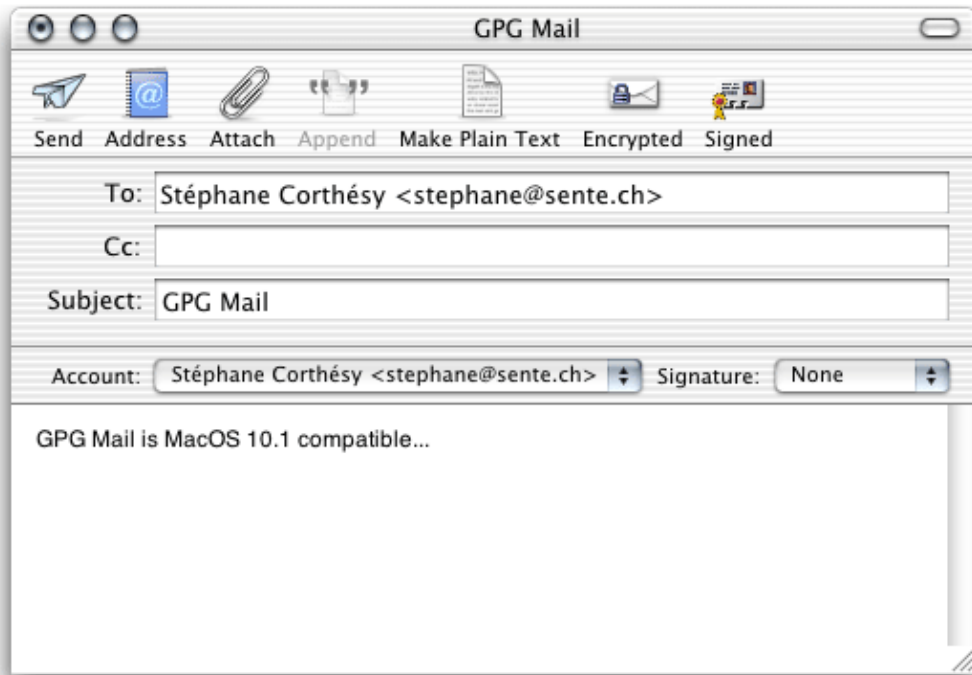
GPG Mail

Send Address Attach Append Make Plain Text Encrypted Signed

To: Stéphane Corthésy <stephane@sente.ch>

Cc:

Subject: GPG Mail

Account: Stéphane Corthésy <stephane@sente.ch> Signature: None

GPG Mail is MacOS 10.1 compatible...